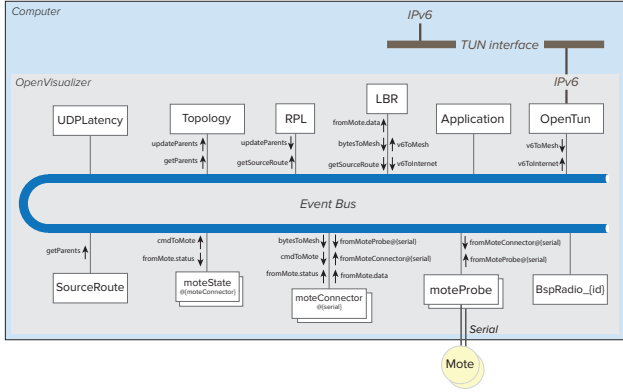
Computer

IPv6

TUN interface

OpenVisualizer

IPv6

UDPLatency

Topology

updateParents

getParents

RPL

updateParents

getSourceRoute

LBR

fromMote.data

bytesToMesh

v6ToMesh

getSourceRoute

v6ToInternet

Application

OpenTun

v6ToMesh

v6ToInternet

Event Bus

getParents

SourceRoute

cmdToMote

fromMote.status

moteState
@{moteConnector}

bytesToMesh

fromMoteProbe@{serial}

cmdToMote

fromMoteConnector@{serial}

fromMote.status

fromMote.data

moteConnector
@{serial}

fromMoteConnector@{serial}

fromMoteProbe@{serial}

moteProbe

BspRadio_{id}

Serial

Mote